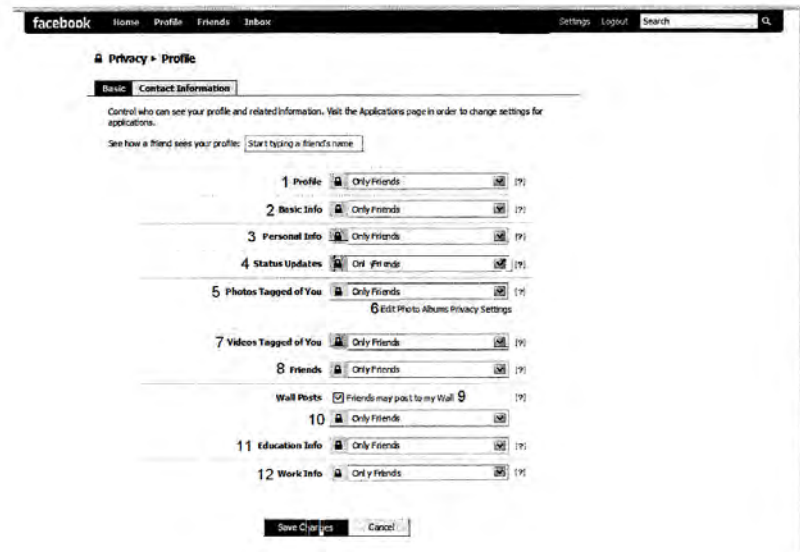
facebook Home Profile Friends Inbox

Settings Logout Search

Privacy ▸ Profile

Basic Contact Information

Control who can see your profile and related information. Visit the Applications page in order to change settings for applications.

See how a friend sees your profile: Start typing a friend's name

1 Profile Only Friends [?]

2 Basic Info Only Friends [?]

3 Personal Info Only Friends [?]

4 Status Updates Only Friends [?]

5 Photos Tagged of You Only Friends [?]

6 Edit Photo Albums Privacy Settings

7 Videos Tagged of You Only Friends [?]

8 Friends Only Friends [?]

Wall Posts Friends may post to my Wall 9 [?]

10 Only Friends

11 Education Info Only Friends [?]

12 Work Info Only Friends [?]

Save Changes Cancel